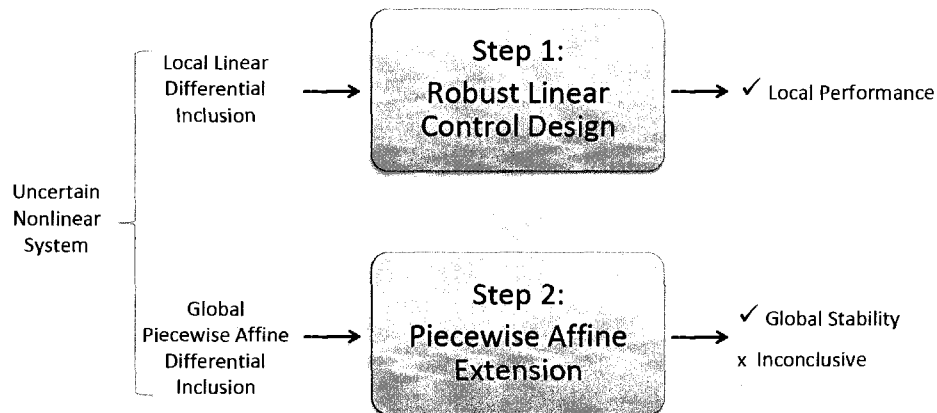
Uncertain Nonlinear System

Local Linear Differential Inclusion

Step 1: Robust Linear Control Design

✓ Local Performance

Global Piecewise Affine Differential Inclusion

Step 2: Piecewise Affine Extension

✓ Global Stability

x Inconclusive